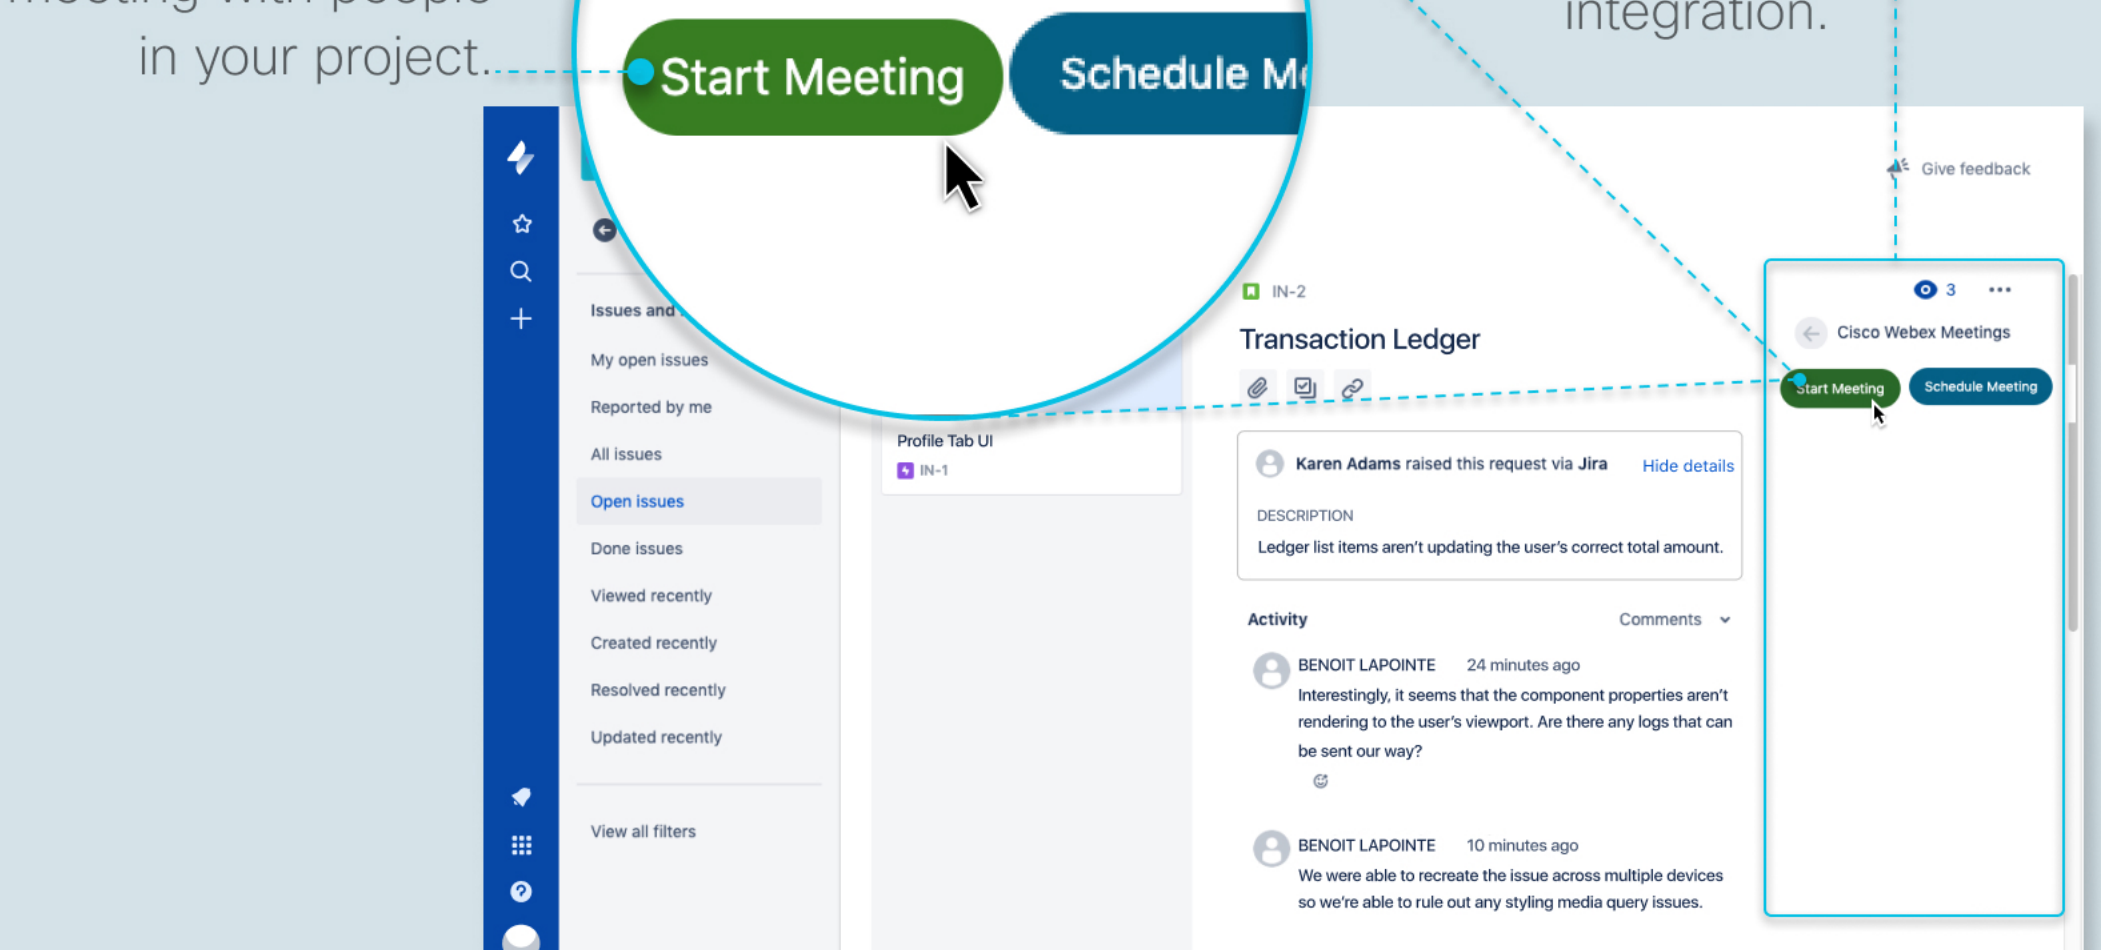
in your project.

integration.

Start Meeting

Schedule M

Give feedback

Issues and

My open issues

Reported by me

All issues

Open issues

Done issues

Viewed recently

Created recently

Resolved recently

Updated recently

View all filters

Profile Tab UI

IN-1

IN-2

Transaction Ledger

Karen Adams raised this request via Jira

Hide details

DESCRIPTION

Ledger list items aren't updating the user's correct total amount.

Activity

Comments

BENOIT LAPOINTE 24 minutes ago

Interestingly, it seems that the component properties aren't rendering to the user's viewport. Are there any logs that can be sent our way?

BENOIT LAPOINTE 10 minutes ago

We were able to recreate the issue across multiple devices so we're able to rule out any styling media query issues.

3

Cisco Webex Meetings

Start Meeting

Schedule Meeting